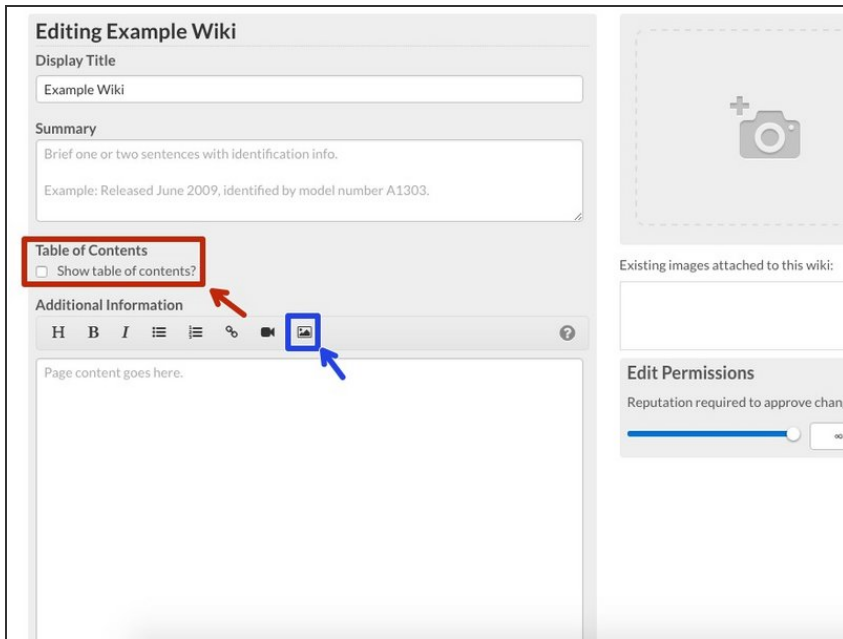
Editing Example Wiki

Display Title

Example Wiki

Summary

Brief one or two sentences with identification info.

Example: Released June 2009, identified by model number A1303.

Table of Contents

Show table of contents?

Additional Information

H B I

Page content goes here.

Existing images attached to this wiki:

Edit Permissions

Reputation required to approve chan

∞